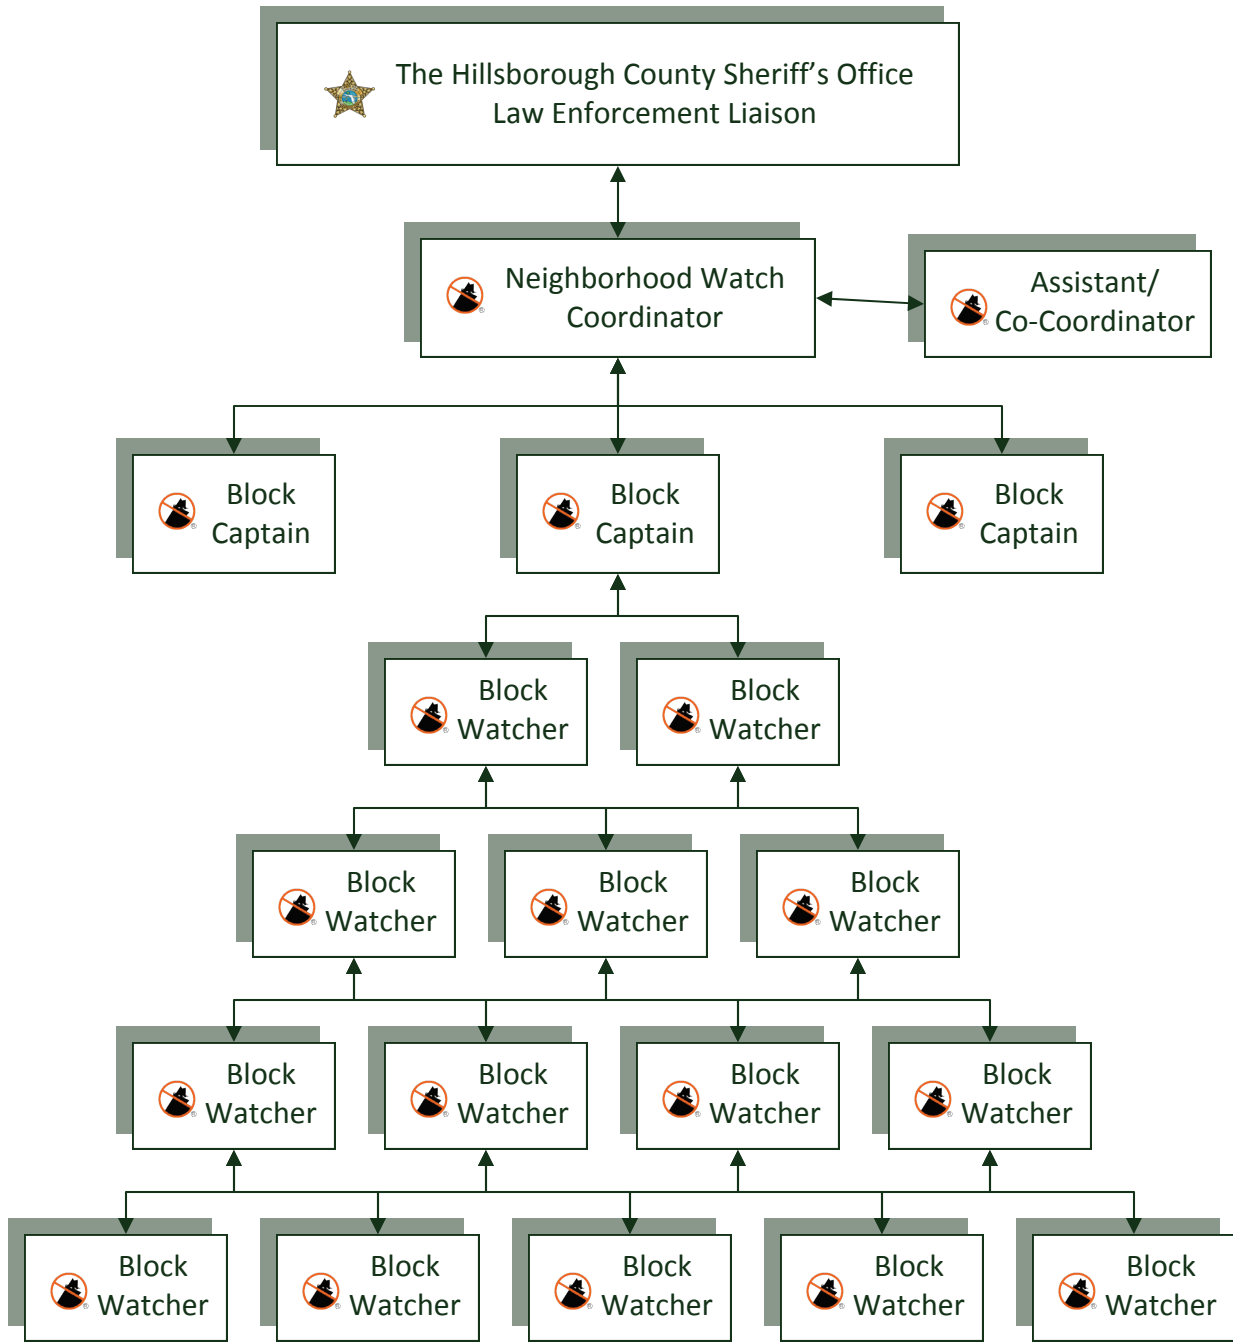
The Hillsborough County Sheriff’s Office
Law Enforcement Liaison

Neighborhood Watch Coordinator

Assistant/ Co-Coordinator

Block Captain

Block Captain

Block Captain

Block Watcher

Block Watcher

Block Watcher

Block Watcher

Block Watcher

Block Watcher

Block Watcher

Block Watcher

Block Watcher

Block Watcher

Block Watcher

Block Watcher

Block Watcher

Block Watcher